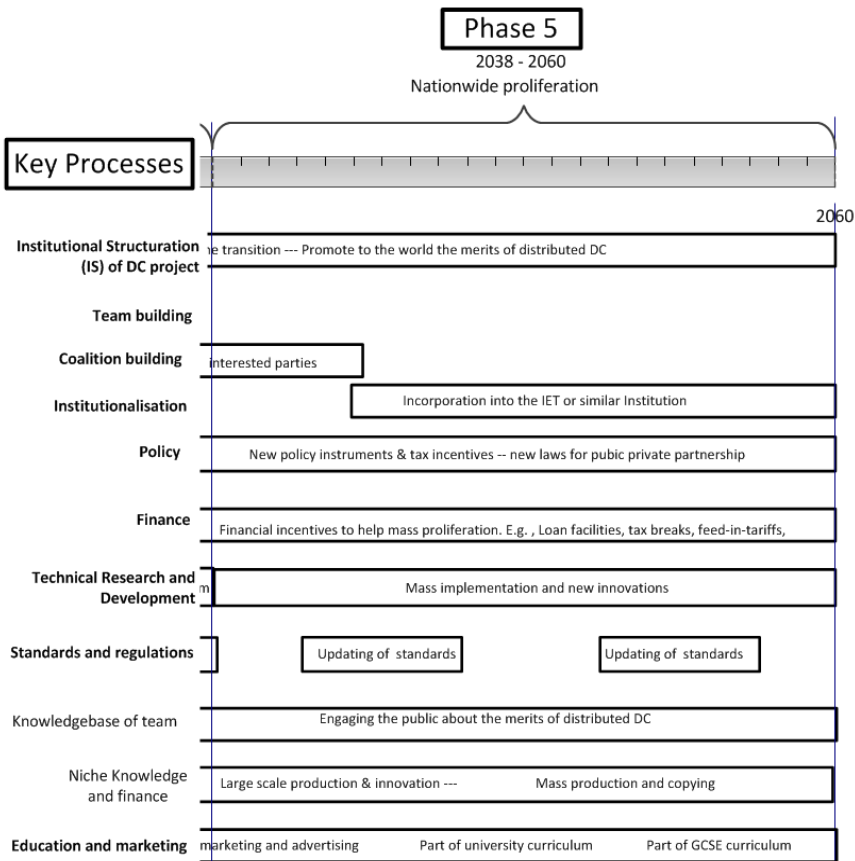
Phase 5
2038 - 2060
Nationwide proliferation

Key Processes

2060

Institutional Structuration (IS) of DC project
e transition --- Promote to the world the merits of distributed DC

Team building

Coalition building
interested parties

Institutionalisation
Incorporation into the IET or similar Institution

Policy
New policy instruments & tax incentives -- new laws for pubic private partnership

Finance
Financial incentives to help mass proliferation. E.g. , Loan facilities, tax breaks, feed-in-tariffs,

Technical Research and Development
m
Mass implementation and new innovations

Standards and regulations
Updating of standards
Updating of standards

Knowledgebase of team
Engaging the public about the merits of distributed DC

Niche Knowledge and finance
Large scale production & innovation ---
Mass production and copying

Education and marketing
marketing and advertising
Part of university curriculum
Part of GCSE curriculum